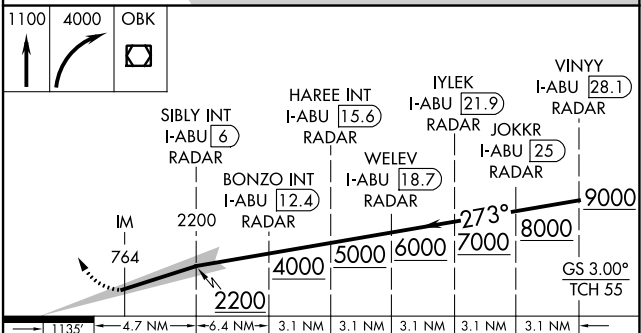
1100 | 4000 | OBK

VINYY
I-ABU 28.1
RADAR

IYLEK
I-ABU 21.9
RADAR

JOKKR
I-ABU 25
RADAR

HAREE INT
I-ABU 15.6
RADAR

WELEV
I-ABU 18.7
RADAR

SIBLY INT
I-ABU 6
RADAR

BONZO INT
I-ABU 12.4
RADAR

IM
764

2200

273°

9000
8000
7000
6000
5000
4000
2200

GS 3.00°
TCH 55

1135' | 4.7 NM | 6.4 NM | 3.1 NM | 3.1 NM | 3.1 NM | 3.1 NM | 3.1 NM